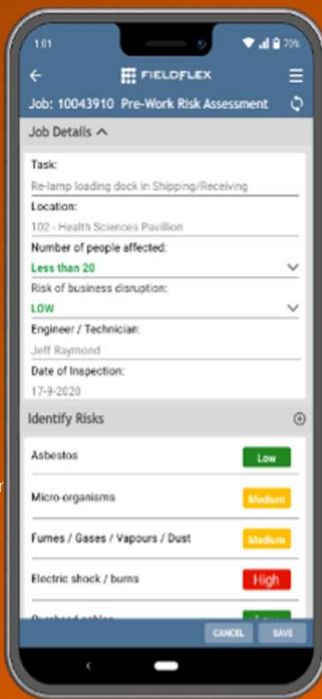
1:01 70%

FIELDFLEX

Job: 10043910 Pre-Work Risk Assessment

Job Details

Task:
Re-lamp loading dock in Shipping/Receiving

Location:
102 - Health Sciences Pavillion

Number of people affected:
Less than 20

Risk of business disruption:
LOW

Engineer / Technician:
Jeff Raymond

Date of Inspection:
17-9-2020

Identify Risks

Asbestos Low

Micro-organisms Medium

Fumes / Gases / Vapours / Dust Medium

Electric shock / burns High

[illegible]

CANCEL SAVE